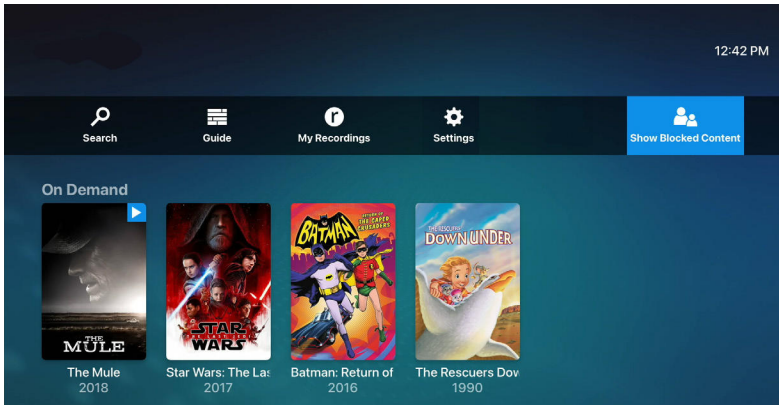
12:42 PM

Search

Guide

My Recordings

Settings

Show Blocked Content

On Demand

THE MULE

The Mule
2018

STAR WARS

Star Wars: The Las
2017

BATMAN
RETURN OF THE CAPED CRUSADERS

Batman: Return of
2016

THE RESCUERS DOWN UNDER

The Rescuers Dov
1990